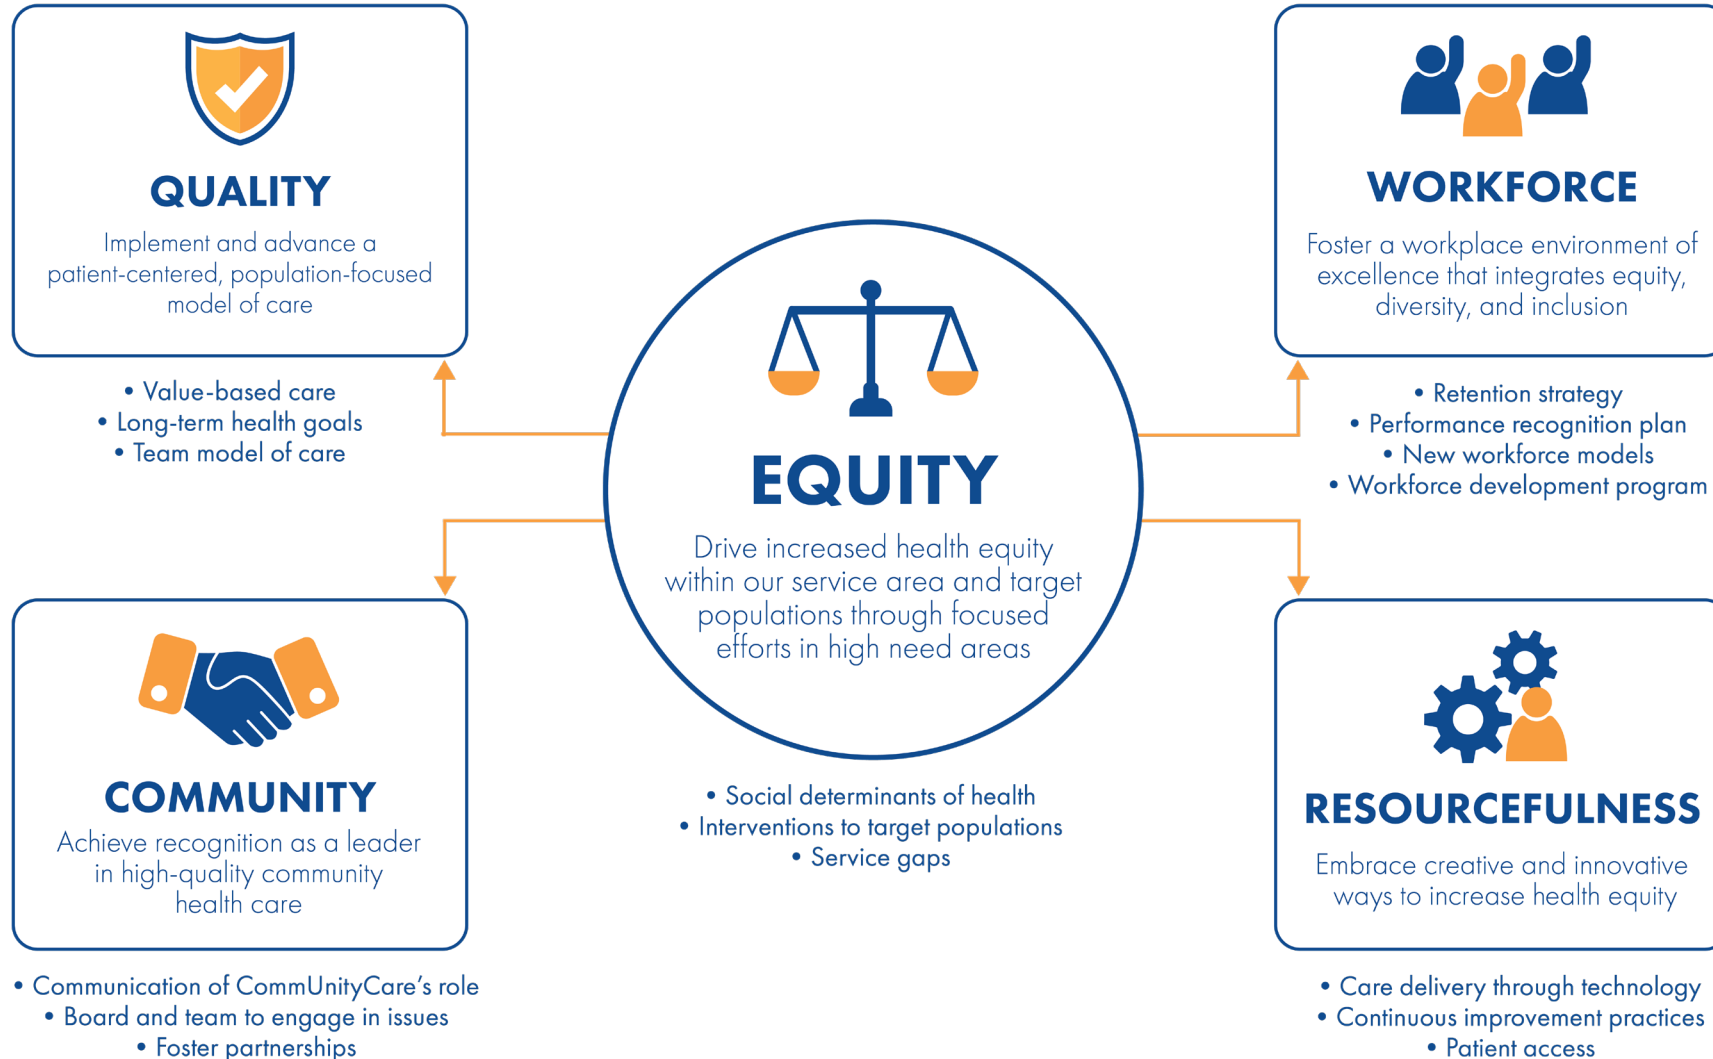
QUALITY

Implement and advance a patient-centered, population-focused model of care

• Value-based care
• Long-term health goals
• Team model of care

WORKFORCE

Foster a workplace environment of excellence that integrates equity, diversity, and inclusion

• Retention strategy
• Performance recognition plan
• New workforce models
• Workforce development program

EQUITY

Drive increased health equity within our service area and target populations through focused efforts in high need areas

• Social determinants of health
• Interventions to target populations
• Service gaps

COMMUNITY

Achieve recognition as a leader in high-quality community health care

• Communication of CommUnityCare's role
• Board and team to engage in issues
• Foster partnerships

RESOURCEFULNESS

Embrace creative and innovative ways to increase health equity

• Care delivery through technology
• Continuous improvement practices
• Patient access